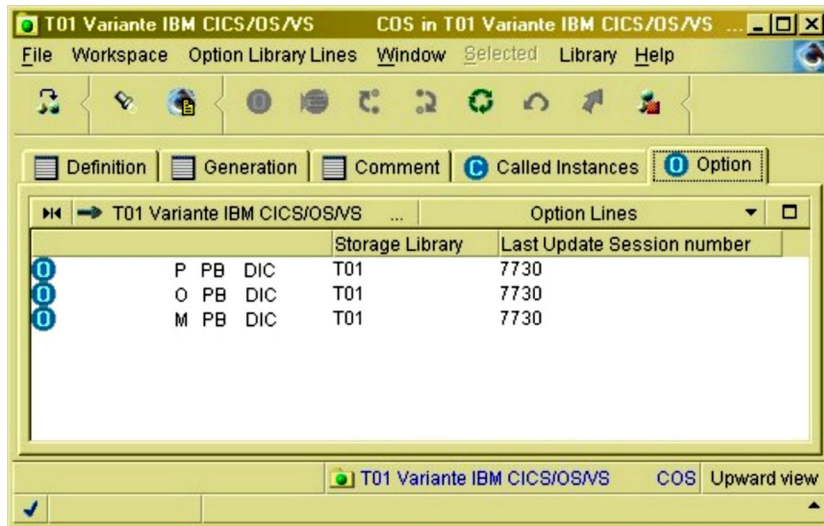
T01 Variante IBM CICS/OS/VS COS in T01 Variante IBM CICS/OS/VS ...

File Workspace Option Library Lines Window Selected Library Help

Definition Generation Comment Called Instances Option

T01 Variante IBM CICS/OS/VS ... Option Lines

| | Storage Library | Last Update Session number |
|---|---|---|
| P PB DIC | T01 | 7730 |
| O PB DIC | T01 | 7730 |
| M PB DIC | T01 | 7730 |

T01 Variante IBM CICS/OS/VS COS Upward view